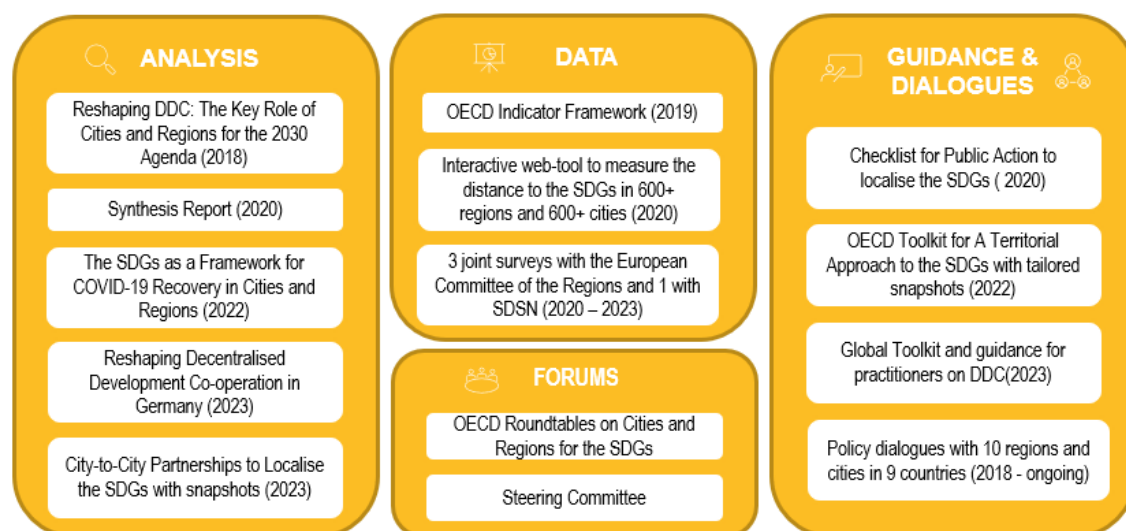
ANALYSIS

Reshaping DDC: The Key Role of Cities and Regions for the 2030 Agenda (2018)

Synthesis Report (2020)

The SDGs as a Framework for COVID-19 Recovery in Cities and Regions (2022)

Reshaping Decentralised Development Co-operation in Germany (2023)

City-to-City Partnerships to Localise the SDGs with snapshots (2023)

DATA

OECD Indicator Framework (2019)

Interactive web-tool to measure the distance to the SDGs in 600+ regions and 600+ cities (2020)

3 joint surveys with the European Committee of the Regions and 1 with SDSN (2020 – 2023)

FORUMS

OECD Roundtables on Cities and Regions for the SDGs

Steering Committee

GUIDANCE & DIALOGUES

Checklist for Public Action to localise the SDGs ( 2020)

OECD Toolkit for A Territorial Approach to the SDGs with tailored snapshots (2022)

Global Toolkit and guidance for practitioners on DDC(2023)

Policy dialogues with 10 regions and cities in 9 countries (2018 - ongoing)